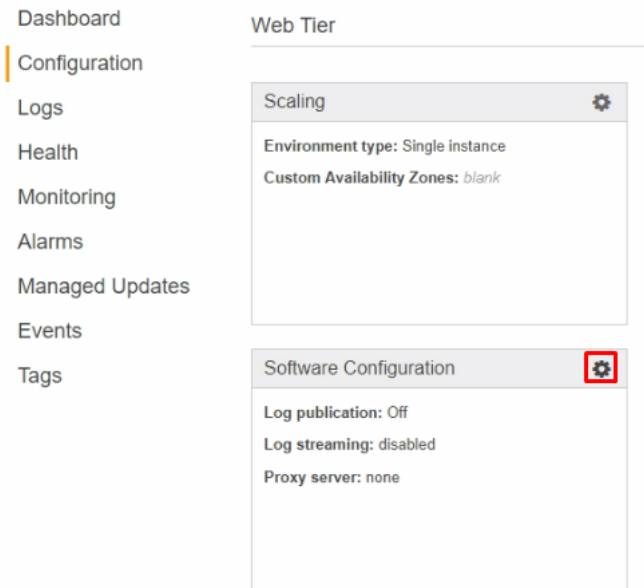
Dashboard
Configuration
Logs
Health
Monitoring
Alarms
Managed Updates
Events
Tags

Web Tier

Scaling

Environment type: Single instance

Custom Availability Zones: blank

Software Configuration

Log publication: Off

Log streaming: disabled

Proxy server: none